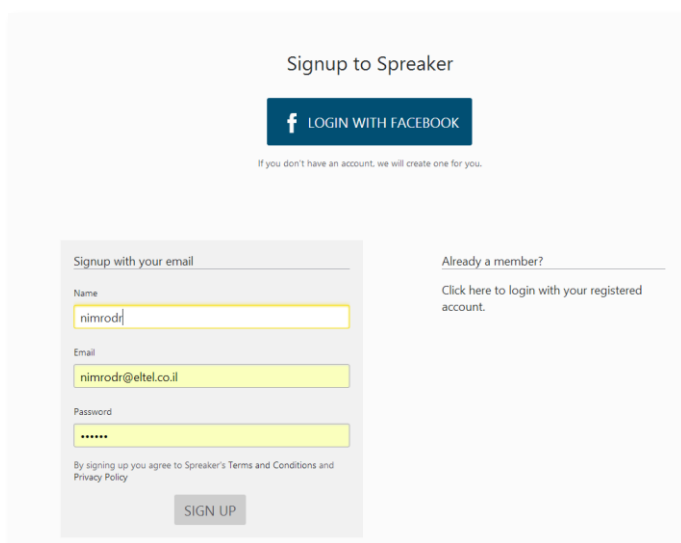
Signup to Spreaker

LOGIN WITH FACEBOOK

If you don't have an account, we will create one for you.

Signup with your email

Name

nimrodr

Email

nimrodr@eltel.co.il

Password

••••••

By signing up you agree to Spreaker's Terms and Conditions and Privacy Policy

SIGN UP

Already a member?

Click here to login with your registered account.